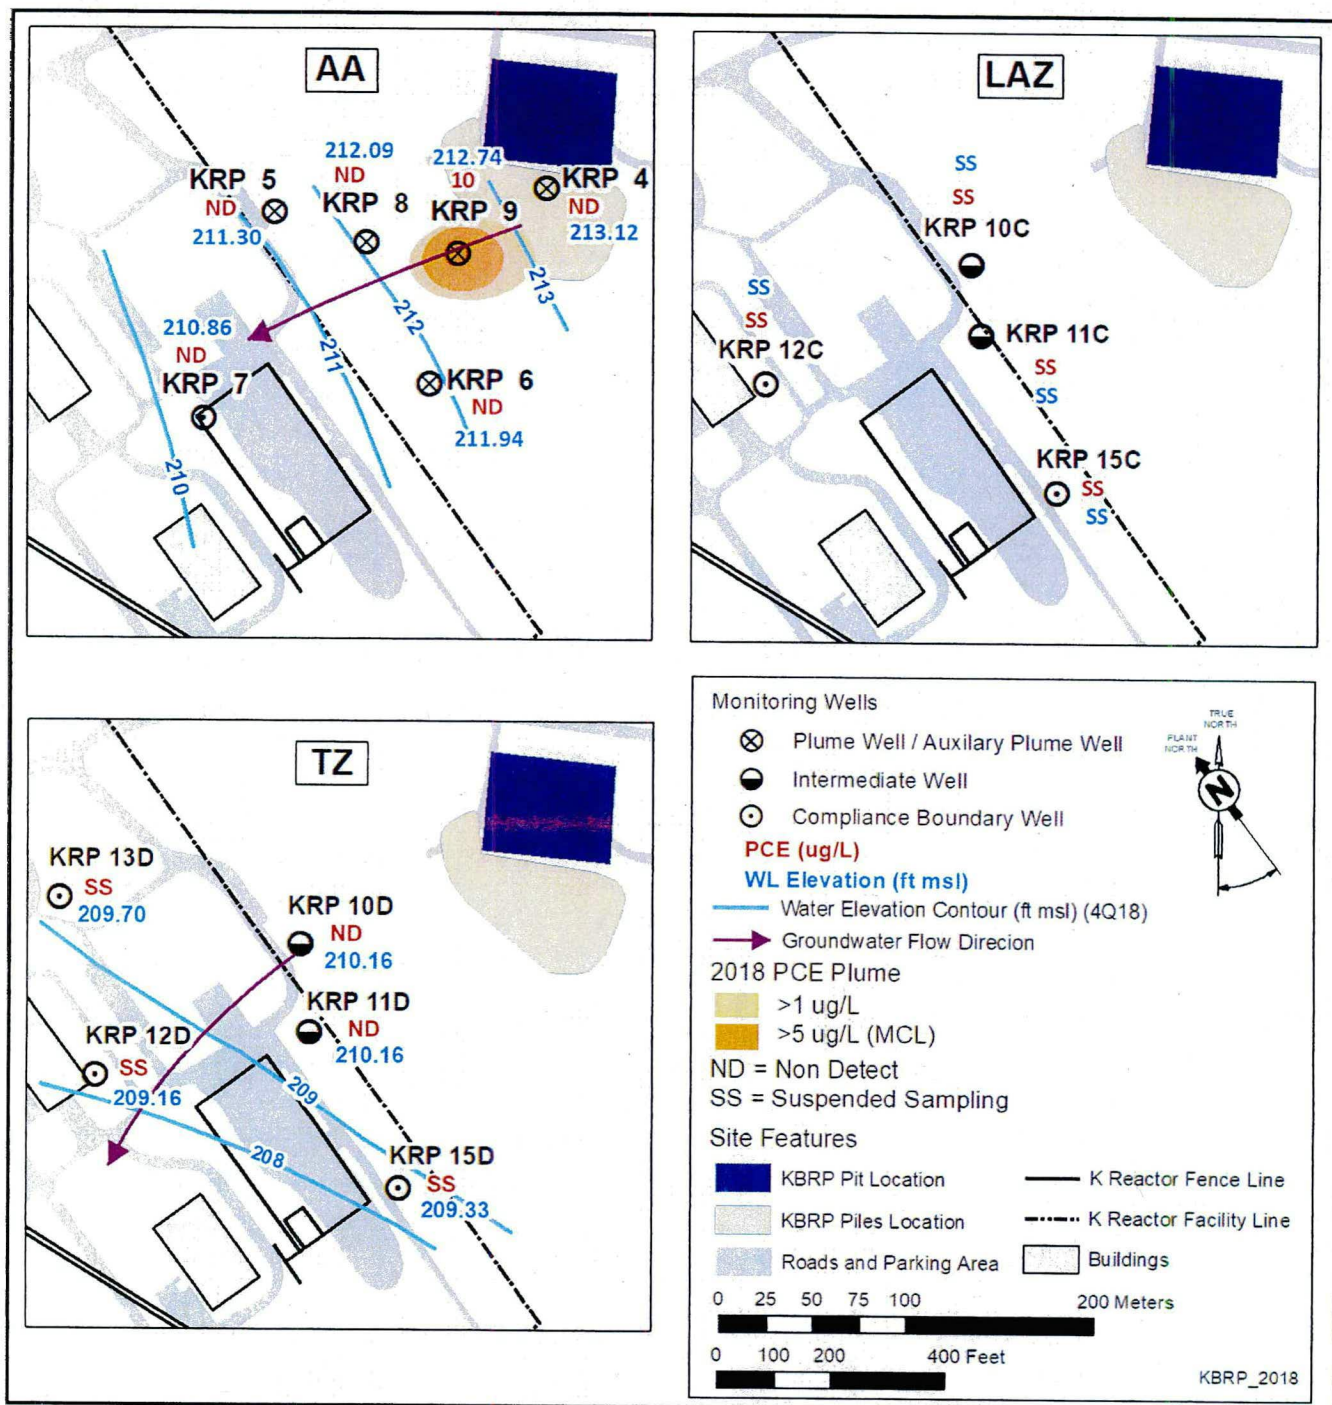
AA

212.09
ND
KRP 8

212.74
10
KRP 9

KRP 4
ND
213.12

KRP 5
ND
211.30

213
212
211

210.86
ND
KRP 7

KRP 6
ND
211.94

210

LAZ

SS
SS
KRP 10C

SS
SS
KRP 12C

KRP 11C
SS
SS

KRP 15C
SS
SS

TZ

KRP 13D
SS
209.70

KRP 10D
ND
210.16

KRP 11D
ND
210.16

KRP 12D
SS
209.16

209
208

KRP 15D
SS
209.33

Monitoring Wells
Plume Well / Auxilary Plume Well
Intermediate Well
Compliance Boundary Well
PCE (ug/L)
WL Elevation (ft msl)
Water Elevation Contour (ft msl) (4Q18)
Groundwater Flow Direcion
2018 PCE Plume
>1 ug/L
>5 ug/L (MCL)
ND = Non Detect
SS = Suspended Sampling
Site Features
KBRP Pit Location
KBRP Piles Location
Roads and Parking Area
K Reactor Fence Line
K Reactor Facility Line
Buildings

TRUE NORTH
PLANT NORTH
N

0 25 50 75 100 200 Meters
0 100 200 400 Feet

KBRP_2018